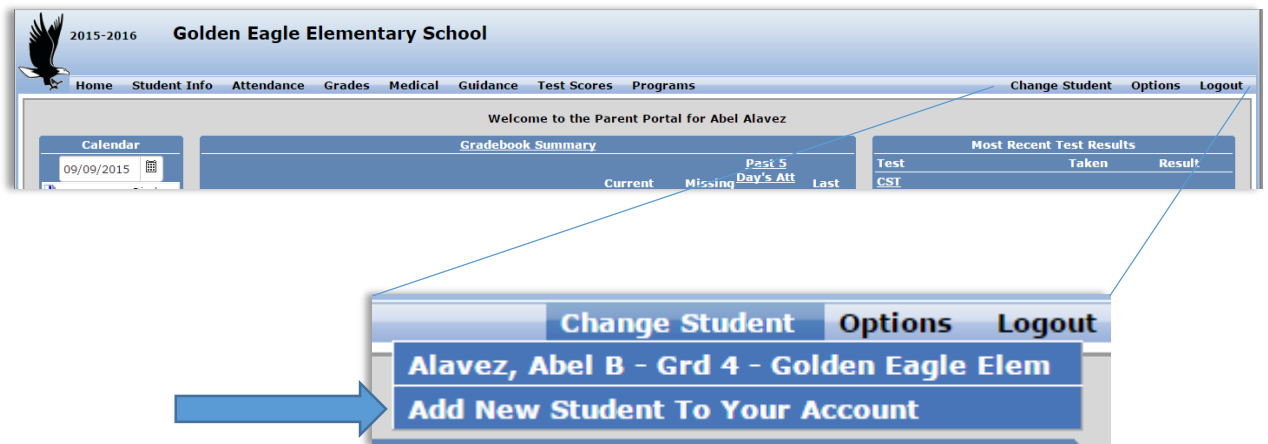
2015-2016 Golden Eagle Elementary School

Home Student Info Attendance Grades Medical Guidance Test Scores Programs Change Student Options Logout

Welcome to the Parent Portal for Abel Alavez

Calendar

09/09/2015

Gradebook Summary

Past 5 Day's Att

Current Missing Last

Most Recent Test Results

Test Taken Result

CST

Change Student Options Logout

Alavez, Abel B - Grd 4 - Golden Eagle Elem

Add New Student To Your Account